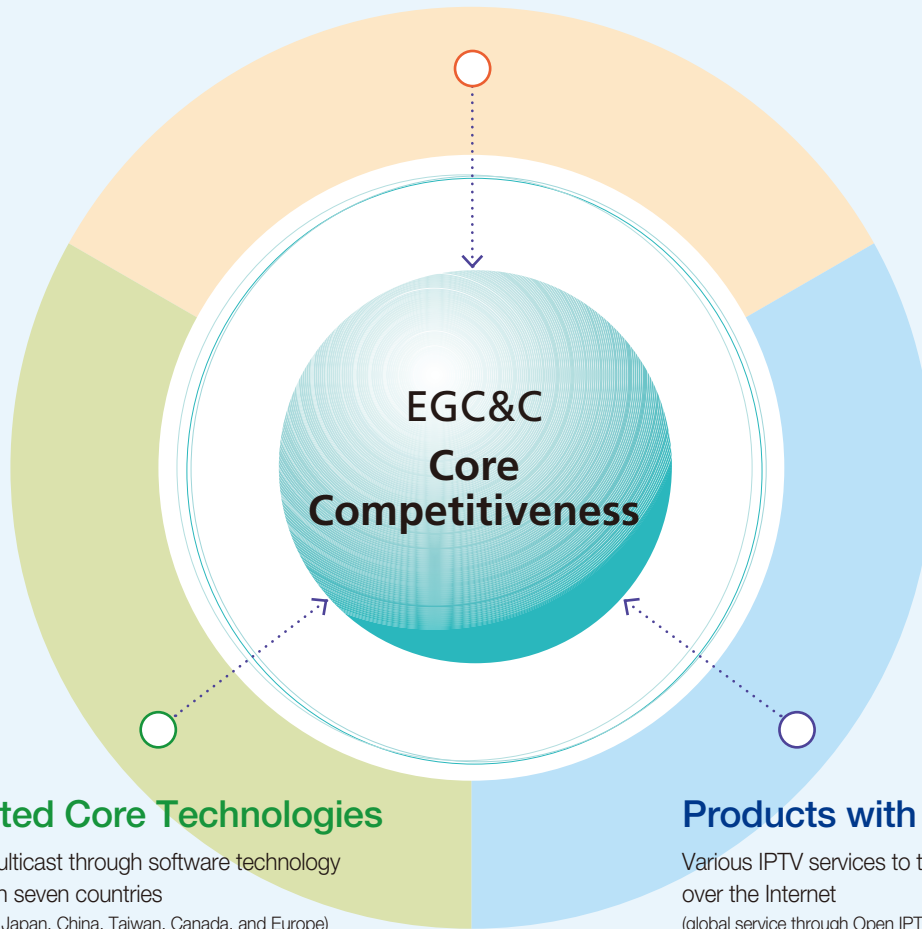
EGC&C
Core Competitiveness

ted Core Technologies
ulticast through software technology
n seven countries
Japan, China, Taiwan, Canada, and Europe)

Products with
Various IPTV services to t
over the Internet
(global service through Open IPT